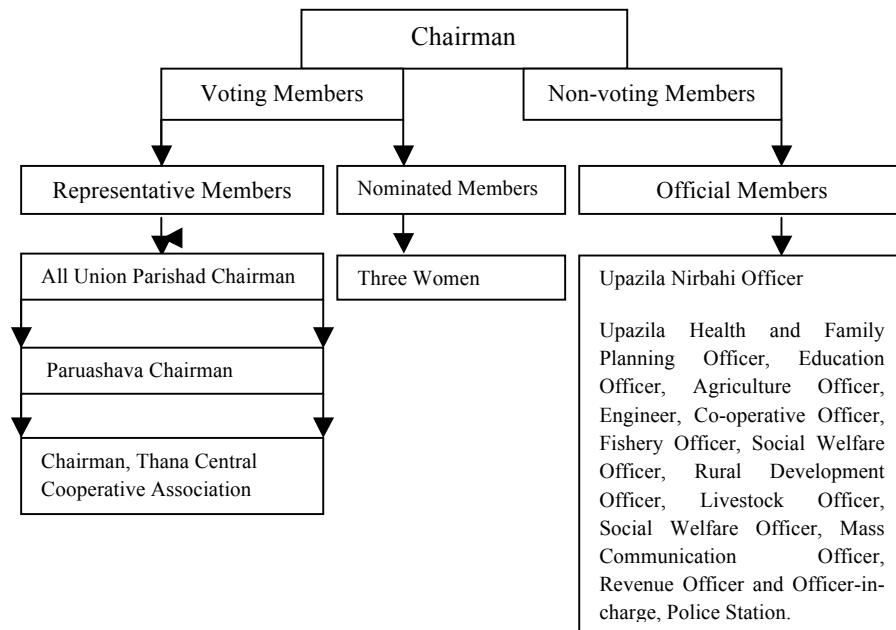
Chairman

Voting Members

Non-voting Members

Representative Members

Nominated Members

Official Members

All Union Parishad Chairman

Three Women

Upazila Nirbahi Officer

Upazila Health and Family Planning Officer, Education Officer, Agriculture Officer, Engineer, Co-operative Officer, Fishery Officer, Social Welfare Officer, Rural Development Officer, Livestock Officer, Social Welfare Officer, Mass Communication Officer, Revenue Officer and Officer-in-charge, Police Station.

Paruashava Chairman

Chairman, Thana Central Cooperative Association